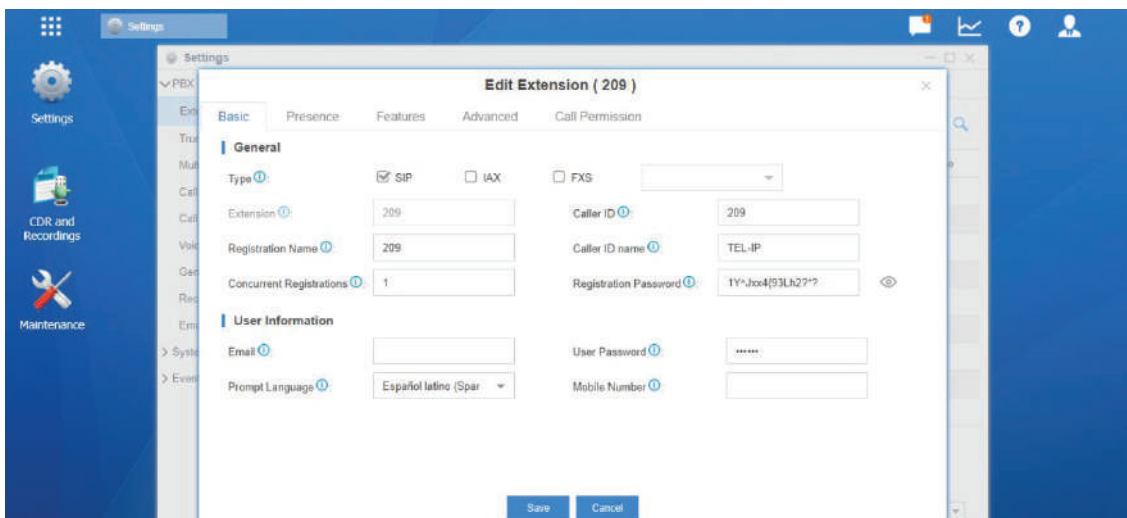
Settings

Settings

Settings

PBX

Ext

Tru

Mul

Cal

Cal

Voi

Ger

Rec

Em

> Syst

> Even

CDR and Recordings

Maintenance

Edit Extension ( 209 )

Basic Presence Features Advanced Call Permission

General

Type: SIP IAX FXS

Extension: 209

Caller ID: 209

Registration Name: 209

Caller ID name: TEL-IP

Concurrent Registrations: 1

Registration Password: 1Y^Jxx4{93Lh27*?

User Information

Email:

User Password: ••••••

Prompt Language: Español latino (Spar

Mobile Number:

Save Cancel